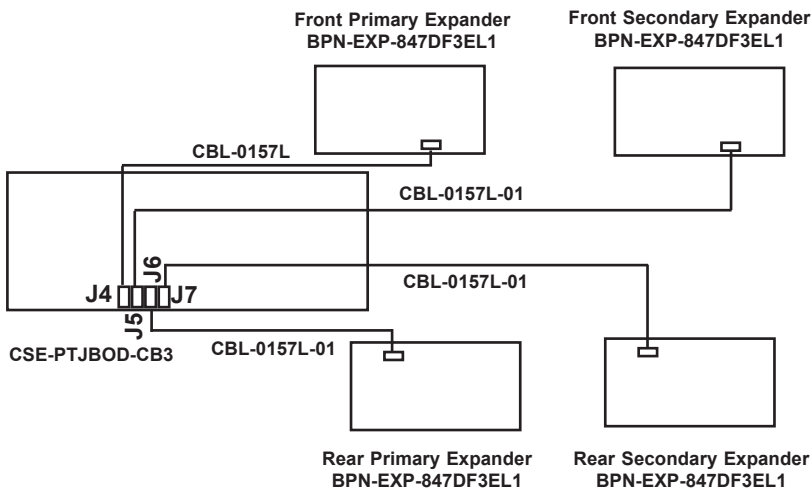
Front Primary Expander
BPN-EXP-847DF3EL1

Front Secondary Expander
BPN-EXP-847DF3EL1

CBL-0157L

CBL-0157L-01

J6

CBL-0157L-01

J4

J7

J5

CBL-0157L-01

CSE-PTJBOD-CB3

Rear Primary Expander
BPN-EXP-847DF3EL1

Rear Secondary Expander
BPN-EXP-847DF3EL1